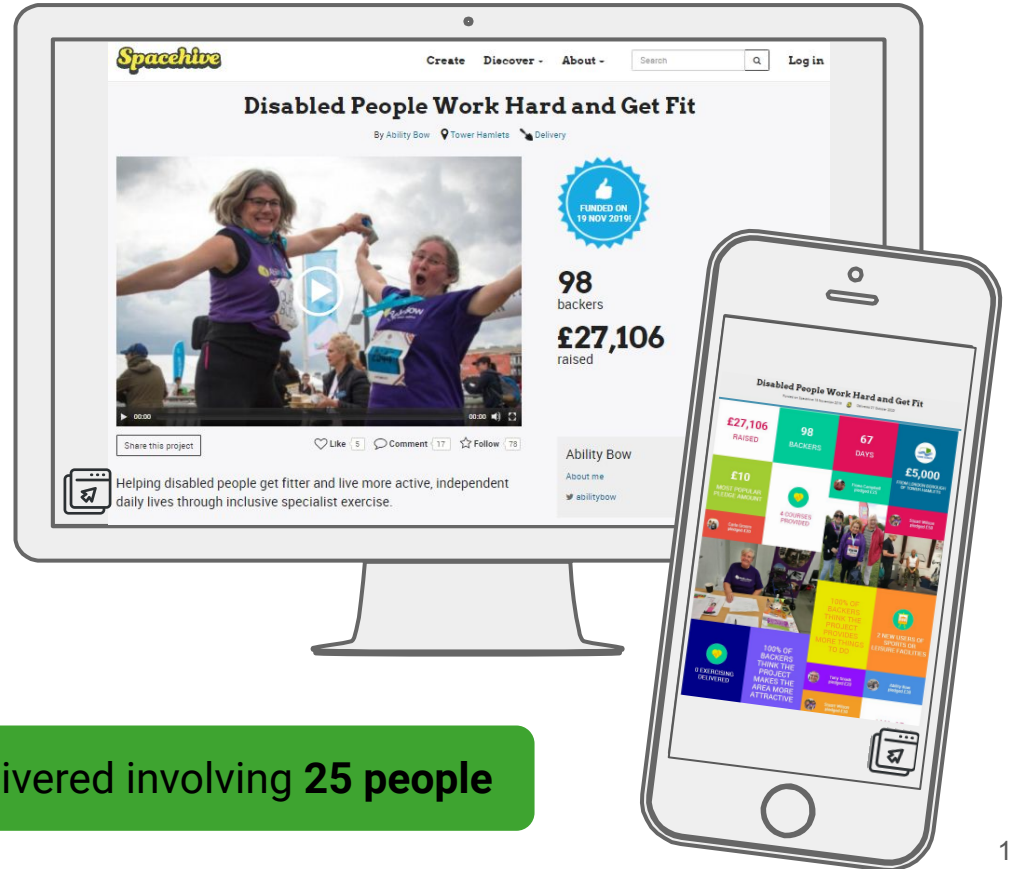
Spacehive

Create Discover About Search Log in

Disabled People Work Hard and Get Fit

By Ability Bow Tower Hamlets Delivery

FUNDED ON 19 NOV 2019!

98
backers

£27,106
raised

00:00 00:00

Share this project Like 5 Comment 17 Follow 78

Ability Bow
About me
abilitybow

Helping disabled people get fitter and live more active, independent daily lives through inclusive specialist exercise.

Disabled People Work Hard and Get Fit

£27,106 RAISED

98 BACKERS

67 DAYS

£5,000

£10 MOST POPULAR PLEDGE AMOUNT

4 COURSES PROVIDED

100% OF BACKERS THINK THE PROJECT PROVIDES MORE THINGS TO DO

2 NEW USERS OF SPORTS OR LEISURE FACILITIES

0 EXERCISING DELIVERED

100% OF BACKERS THINK THE PROJECT MAKES THE AREA MORE ATTRACTIVE

ivered involving 25 people

1